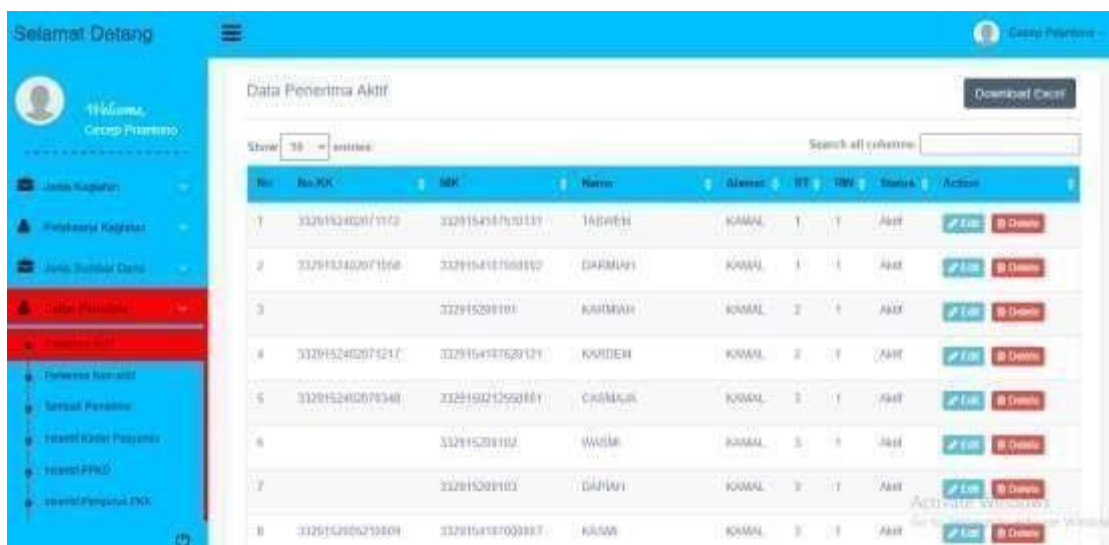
Selamat Datang

Cecep Priantono

Welcome, Cecep Priantono

Jenis Kegiatan

Pelaksana Kegiatan

Jenis Sumber Dana

Daftar Penerima

Penerima Aktif

Penerima Non aktif

Tempat Penerima

Insentif Kader Posyandu

Insentif PPKD

Insentif Pengurus PKK

Data Penerima Aktif

Download Excel

Show 10 entries

Search all columns:

| No | No.KK | NIK | Nama | Alamat | RT | RW | Status | Action |
|---|---|---|---|---|---|---|---|---|
| 1 | 3329152402071172 | 3329154507510131 | TASWEN | KAMAL | 1 | 1 | Aktif | Edit Delete |
| 2 | 3329152402071058 | 3329154107500002 | DARMIAH | KAMAL | 1 | 1 | Aktif | Edit Delete |
| 3 | | 332915200101 | KARMIAH | KAMAL | 2 | 1 | Aktif | Edit Delete |
| 4 | 3329152402071217 | 3329154107620121 | KARDEM | KAMAL | 2 | 1 | Aktif | Edit Delete |
| 5 | 3329152402070348 | 3329150212550001 | CASMAJA | KAMAL | 3 | 1 | Aktif | Edit Delete |
| 6 | | 332915200102 | WASMI | KAMAL | 3 | 1 | Aktif | Edit Delete |
| 7 | | 332915200103 | DARIAH | KAMAL | 3 | 1 | Aktif | Edit Delete |
| 8 | 3329152005210009 | 3329154107000007 | KASMI | KAMAL | 3 | 1 | Aktif | Edit Delete |

Activate Windows
Go to Settings to activate Windows.